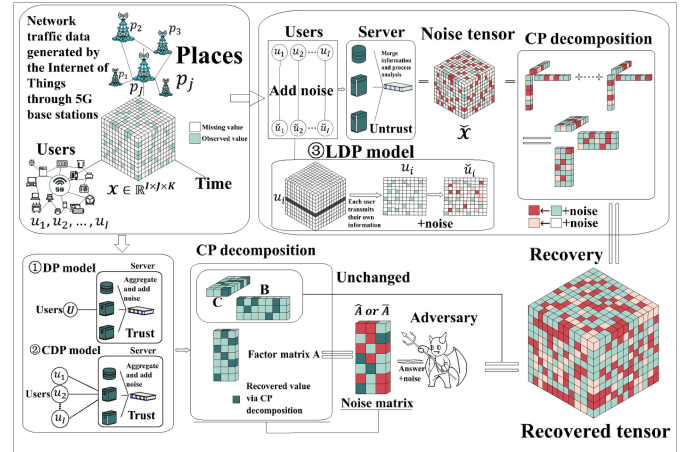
Network traffic data generated by the Internet of Things through 5G base stations

$p_2$

$p_3$

$p_1$

$p_l$

$p_j$

Places

Missing value

Observed value

Users

5G

$\mathcal{X} \in \mathbb{R}^{I \times J \times K}$

Time

$u_1, u_2, \ldots, u_I$

Users

$u_1$ $u_2$ $u_I$

Add noise

$\tilde{u}_1$ $\tilde{u}_2$ $\tilde{u}_I$

Server

Merge information and process analysis

Untrust

Noise tensor

$\tilde{\mathcal{X}}$

CP decomposition

③LDP model

$u_i$

$\tilde{u}_i$

$u_i$

Each user transmits their own information

+noise

+noise

+noise

Recovery

①DP model

Server

Aggregate and add noise

Users $U$

Trust

②CDP model

Server

Aggregate and add noise

Users $u_1$ $u_2$ $u_I$

Trust

CP decomposition

Unchanged

C

B

Factor matrix A

Recovered value via CP decomposition

$\tilde{A}$ or $\bar{A}$

Noise matrix

Adversary

Answer +noise

Recovered tensor